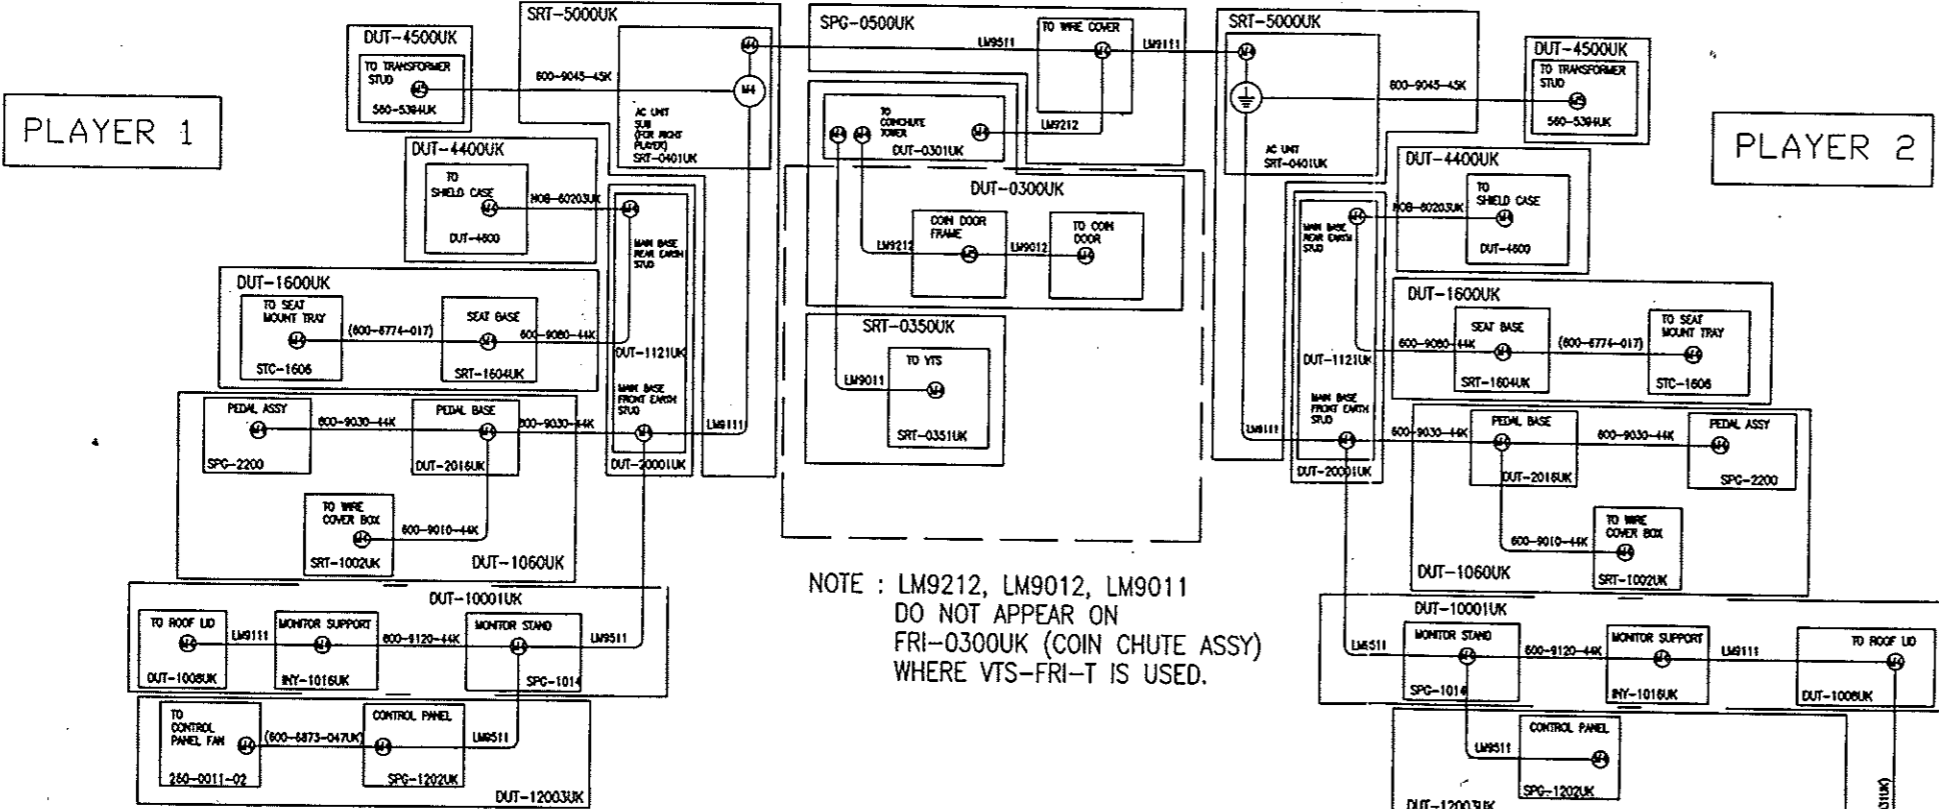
PLAYER 1

DUT-4500UK
TO TRANSFORMER STUD
560-5394UK

SRT-5000UK
600-9045-45K
M4
AC UNIT SUB (FOR RIGHT PLAYER) SRT-0401UK

DUT-4400UK
TO SHIELD CASE
M4
DUT-4600
HOB-60203UK

MAIN BASE REAR EARTH STUD

DUT-1600UK
TO SEAT MOUNT TRAY
STC-1606
(600-6774-017)
SEAT BASE
SRT-1604UK
600-9080-44K
DUT-1121UK

MAIN BASE FRONT EARTH STUD
LM9111

PEDAL ASSY
SPC-2200
600-9030-44K
PEDAL BASE
DUT-2016UK
600-9030-44K
DUT-2000 1UK

TO WIRE COVER BOX
SRT-1002UK
600-9010-44K
DUT-1060UK

DUT-10001UK
TO ROOF LID
DUT-1008UK
LM9111
MONITOR SUPPORT
INY-1016UK
600-9120-44K
MONITOR STAND
SPC-1014
LM9511

TO CONTROL PANEL FAN
250-0011-02
(600-6873-047UK)
CONTROL PANEL
SPG-1202UK
LM9511
DUT-12003UK

SPG-0500UK
LM9511
TO WIRE COVER
LM9111
LM9212

TO CONCHUTE TOWER
DUT-0301UK

DUT-0300UK
COIN DOOR FRAME
LM9212
LM9012
TO COIN DOOR

SRT-0350UK
TO VTS
LM9011
SRT-0351UK

NOTE : LM9212, LM9012, LM9011 DO NOT APPEAR ON FRI-0300UK (COIN CHUTE ASSY) WHERE VTS-FRI-T IS USED.

SRT-5000UK
600-9045-45K
AC UNIT SRT-0401UK

DUT-4500UK
TO TRANSFORMER STUD
560-5394UK

PLAYER 2

DUT-4400UK
HOB-60203UK
TO SHIELD CASE
DUT-4600

MAIN BASE REAR EARTH STUD

DUT-1600UK
SEAT BASE
600-9080-44K
SRT-1604UK
(600-6774-017)
TO SEAT MOUNT TRAY
STC-1606
DUT-1121UK

MAIN BASE FRONT EARTH STUD
LM9111
600-9030-44K
PEDAL BASE
DUT-2016UK
600-9030-44K
PEDAL ASSY
SPC-2200
DUT-20001UK

TO WIRE COVER BOX
600-9010-44K
SRT-1002UK
DUT-1060UK

DUT-10001UK
LM9511
MONITOR STAND
SPC-1014
600-9120-44K
MONITOR SUPPORT
INY-1016UK
LM9111
TO ROOF LID
DUT-1008UK

CONTROL PANEL
LM9511
SPG-1202UK
DUT-12003UK
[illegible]31UK)